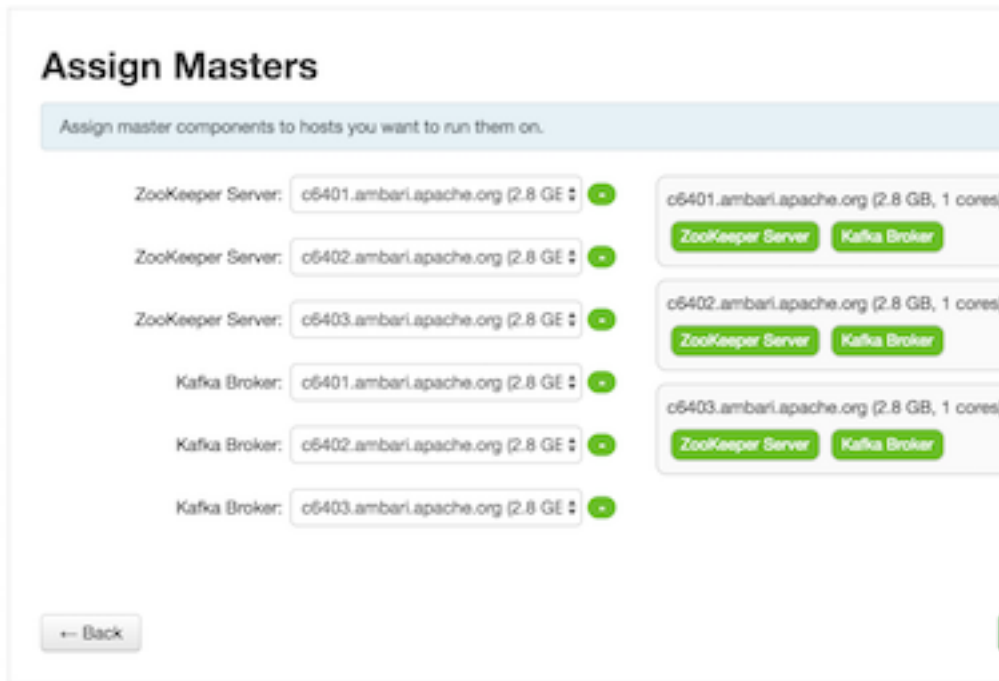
Assign Masters

Assign master components to hosts you want to run them on.

ZooKeeper Server: c6401.ambari.apache.org (2.8 GE

ZooKeeper Server: c6402.ambari.apache.org (2.8 GE

ZooKeeper Server: c6403.ambari.apache.org (2.8 GE

Kafka Broker: c6401.ambari.apache.org (2.8 GE

Kafka Broker: c6402.ambari.apache.org (2.8 GE

Kafka Broker: c6403.ambari.apache.org (2.8 GE

c6401.ambari.apache.org (2.8 GB, 1 cores
ZooKeeper Server Kafka Broker

c6402.ambari.apache.org (2.8 GB, 1 cores
ZooKeeper Server Kafka Broker

c6403.ambari.apache.org (2.8 GB, 1 cores
ZooKeeper Server Kafka Broker

← Back